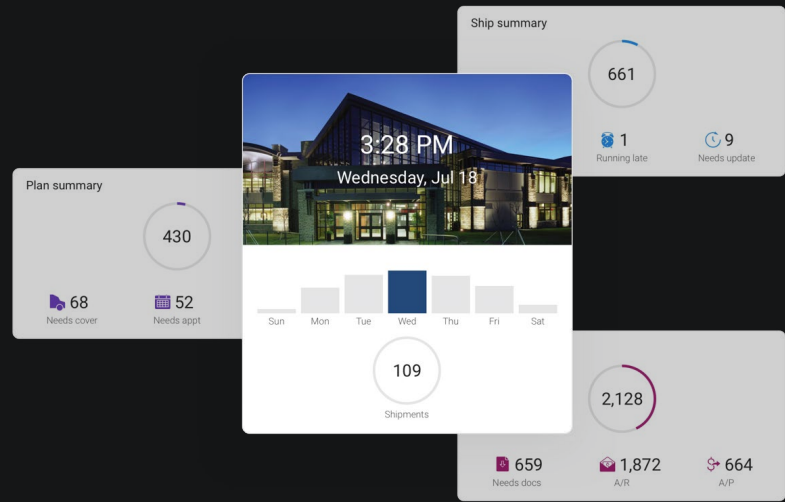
Ship summary

661

1
Running late

9
Needs update

3:28 PM
Wednesday, Jul 18

Plan summary

430

68
Needs cover

52
Needs appt

Sun Mon Tue Wed Thu Fri Sat

109
Shipments

2,128

659
Needs docs

1,872
A/R

664
A/P